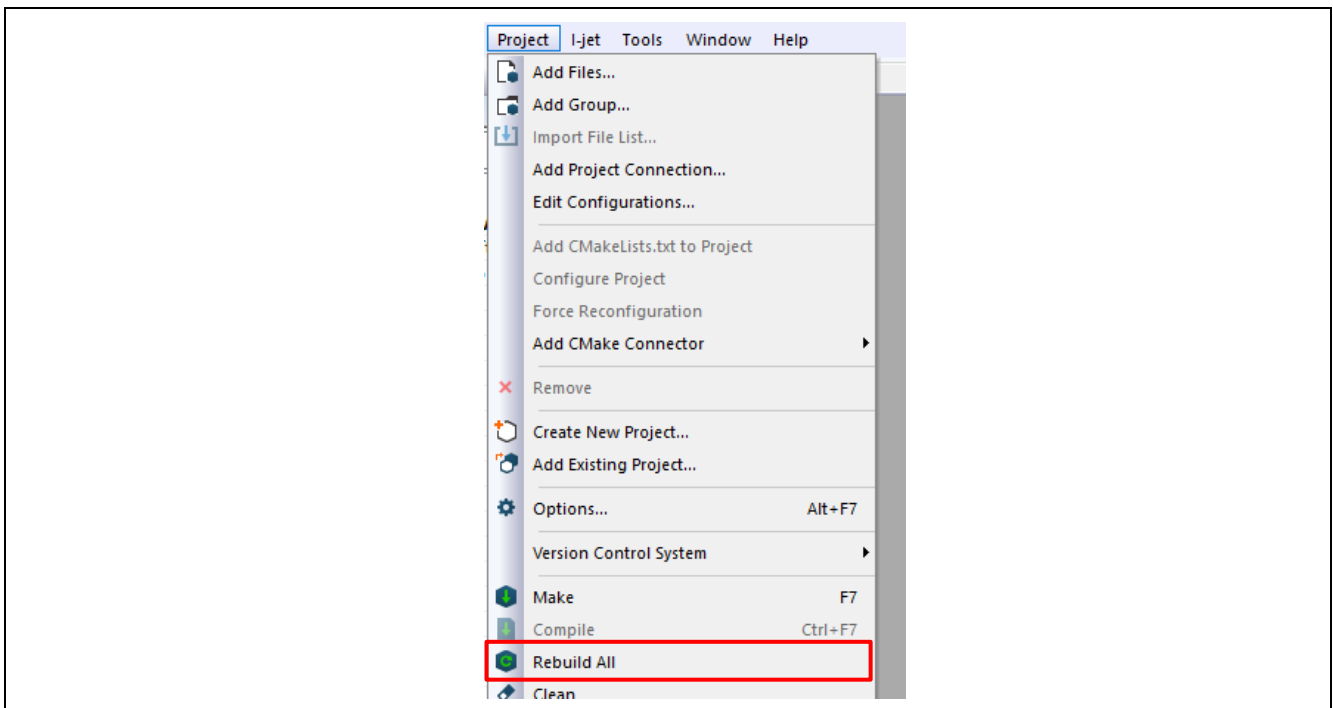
Project I-jet Tools Window Help

Add Files...
Add Group...
Import File List...
Add Project Connection...
Edit Configurations...

Add CMakeLists.txt to Project
Configure Project
Force Reconfiguration
Add CMake Connector

Remove

Create New Project...
Add Existing Project...

Options... Alt+F7

Version Control System

Make F7
Compile Ctrl+F7
Rebuild All
Clean